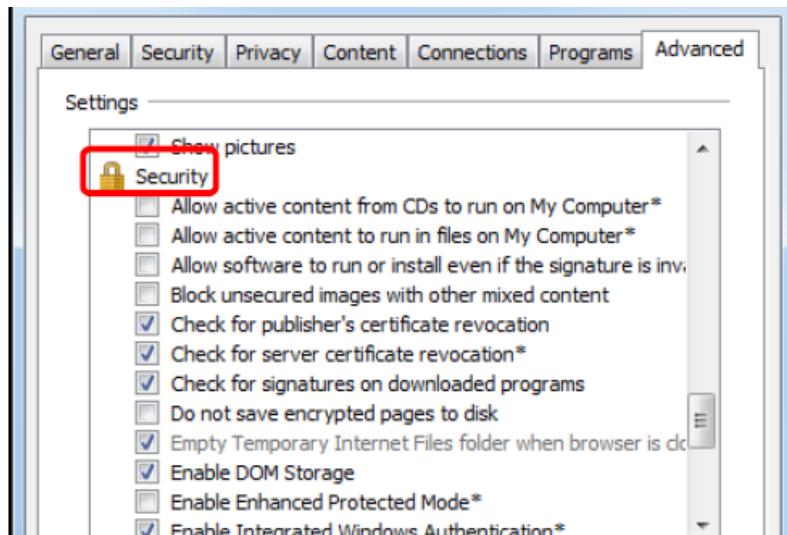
General | Security | Privacy | Content | Connections | Programs | Advanced

Settings

Show pictures
Security
Allow active content from CDs to run on My Computer*
Allow active content to run in files on My Computer*
Allow software to run or install even if the signature is inv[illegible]
Block unsecured images with other mixed content
Check for publisher's certificate revocation
Check for server certificate revocation*
Check for signatures on downloaded programs
Do not save encrypted pages to disk
Empty Temporary Internet Files folder when browser is cl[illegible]
Enable DOM Storage
Enable Enhanced Protected Mode*
Enable Integrated Windows Authentication*